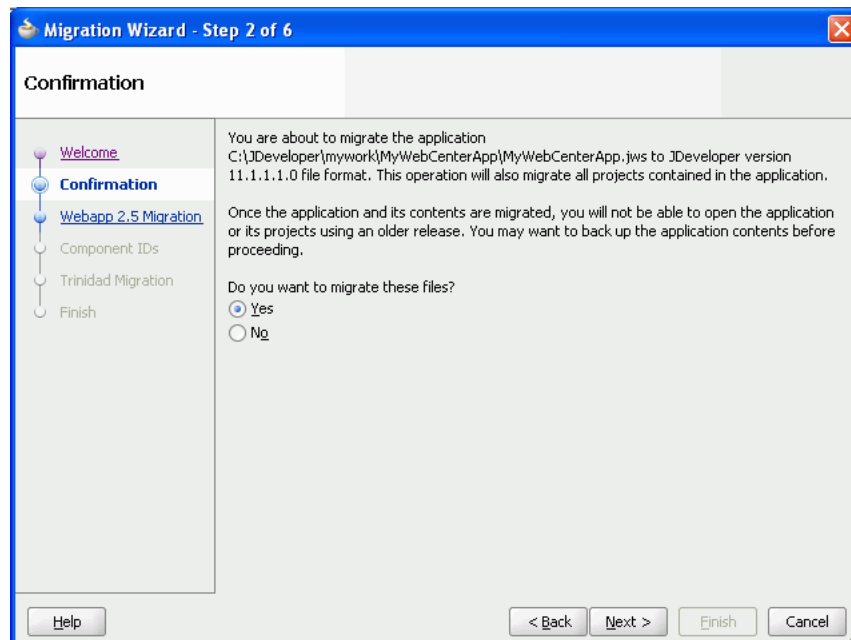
Migration Wizard - Step 2 of 6

Confirmation

Welcome
Confirmation
Webapp 2.5 Migration
Component IDs
Trinidad Migration
Finish

You are about to migrate the application C:\JDeveloper\mywork\MyWebCenterApp\MyWebCenterApp.jws to JDeveloper version 11.1.1.1.0 file format. This operation will also migrate all projects contained in the application.

Once the application and its contents are migrated, you will not be able to open the application or its projects using an older release. You may want to back up the application contents before proceeding.

Do you want to migrate these files?
Yes
No

Help
< Back
Next >
Finish
Cancel